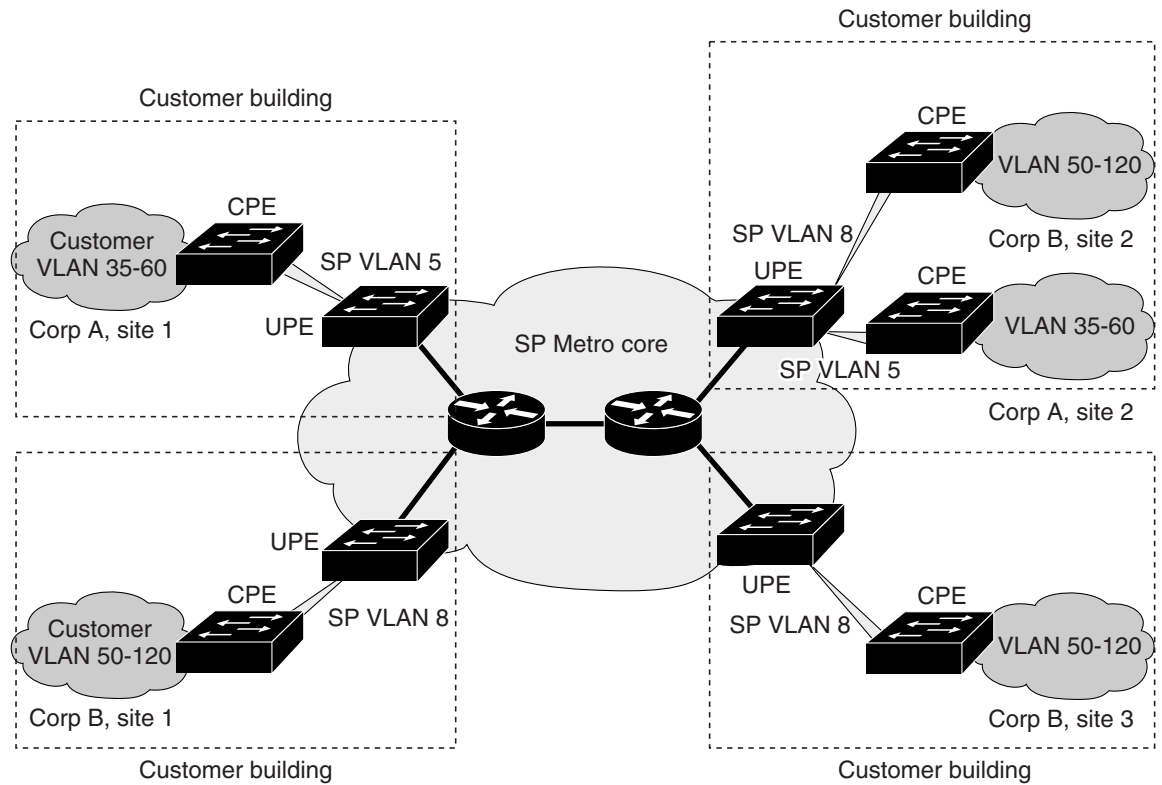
Customer building

Customer building

CPE

Customer VLAN 35-60

SP VLAN 5

UPE

Corp A, site 1

CPE

VLAN 50-120

SP VLAN 8

Corp B, site 2

UPE

CPE

VLAN 35-60

SP Metro core

SP VLAN 5

Corp A, site 2

UPE

CPE

SP VLAN 8

Customer VLAN 50-120

Corp B, site 1

UPE

SP VLAN 8

CPE

VLAN 50-120

Corp B, site 3

Customer building

Customer building